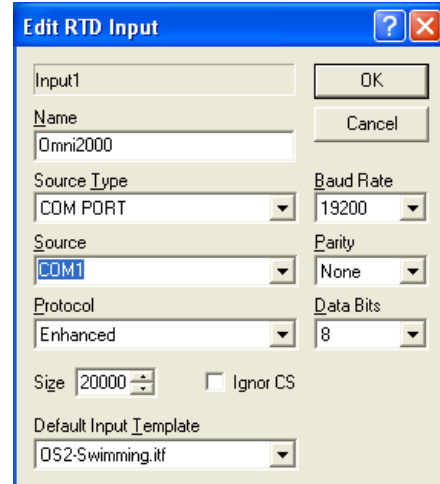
Edit RTD Input

Input1

OK

Name

Omni2000

Cancel

Source Type

COM PORT

Baud Rate

19200

Source

COM1

Parity

None

Protocol

Enhanced

Data Bits

8

Size 20000

Ignor CS

Default Input Template

OS2-Swimming.itf